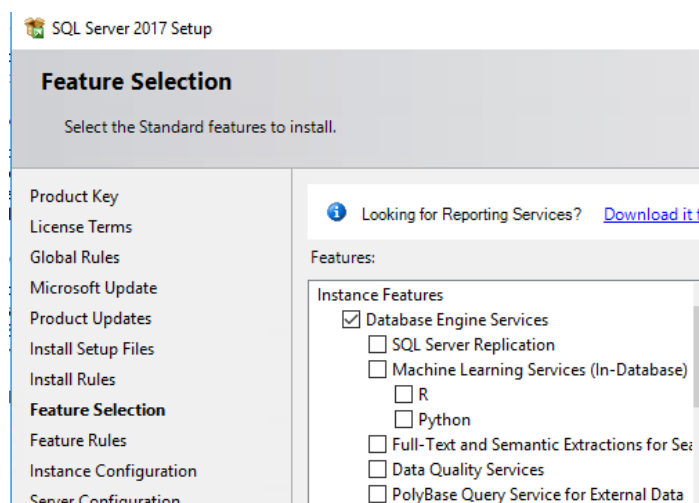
SQL Server 2017 Setup

Feature Selection

Select the Standard features to install.

Product Key
License Terms
Global Rules
Microsoft Update
Product Updates
Install Setup Files
Install Rules
Feature Selection
Feature Rules
Instance Configuration
Server Configuration

Looking for Reporting Services? Download it f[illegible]

Features:

Instance Features
Database Engine Services
SQL Server Replication
Machine Learning Services (In-Database)
R
Python
Full-Text and Semantic Extractions for Sea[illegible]
Data Quality Services
PolyBase Query Service for External Data